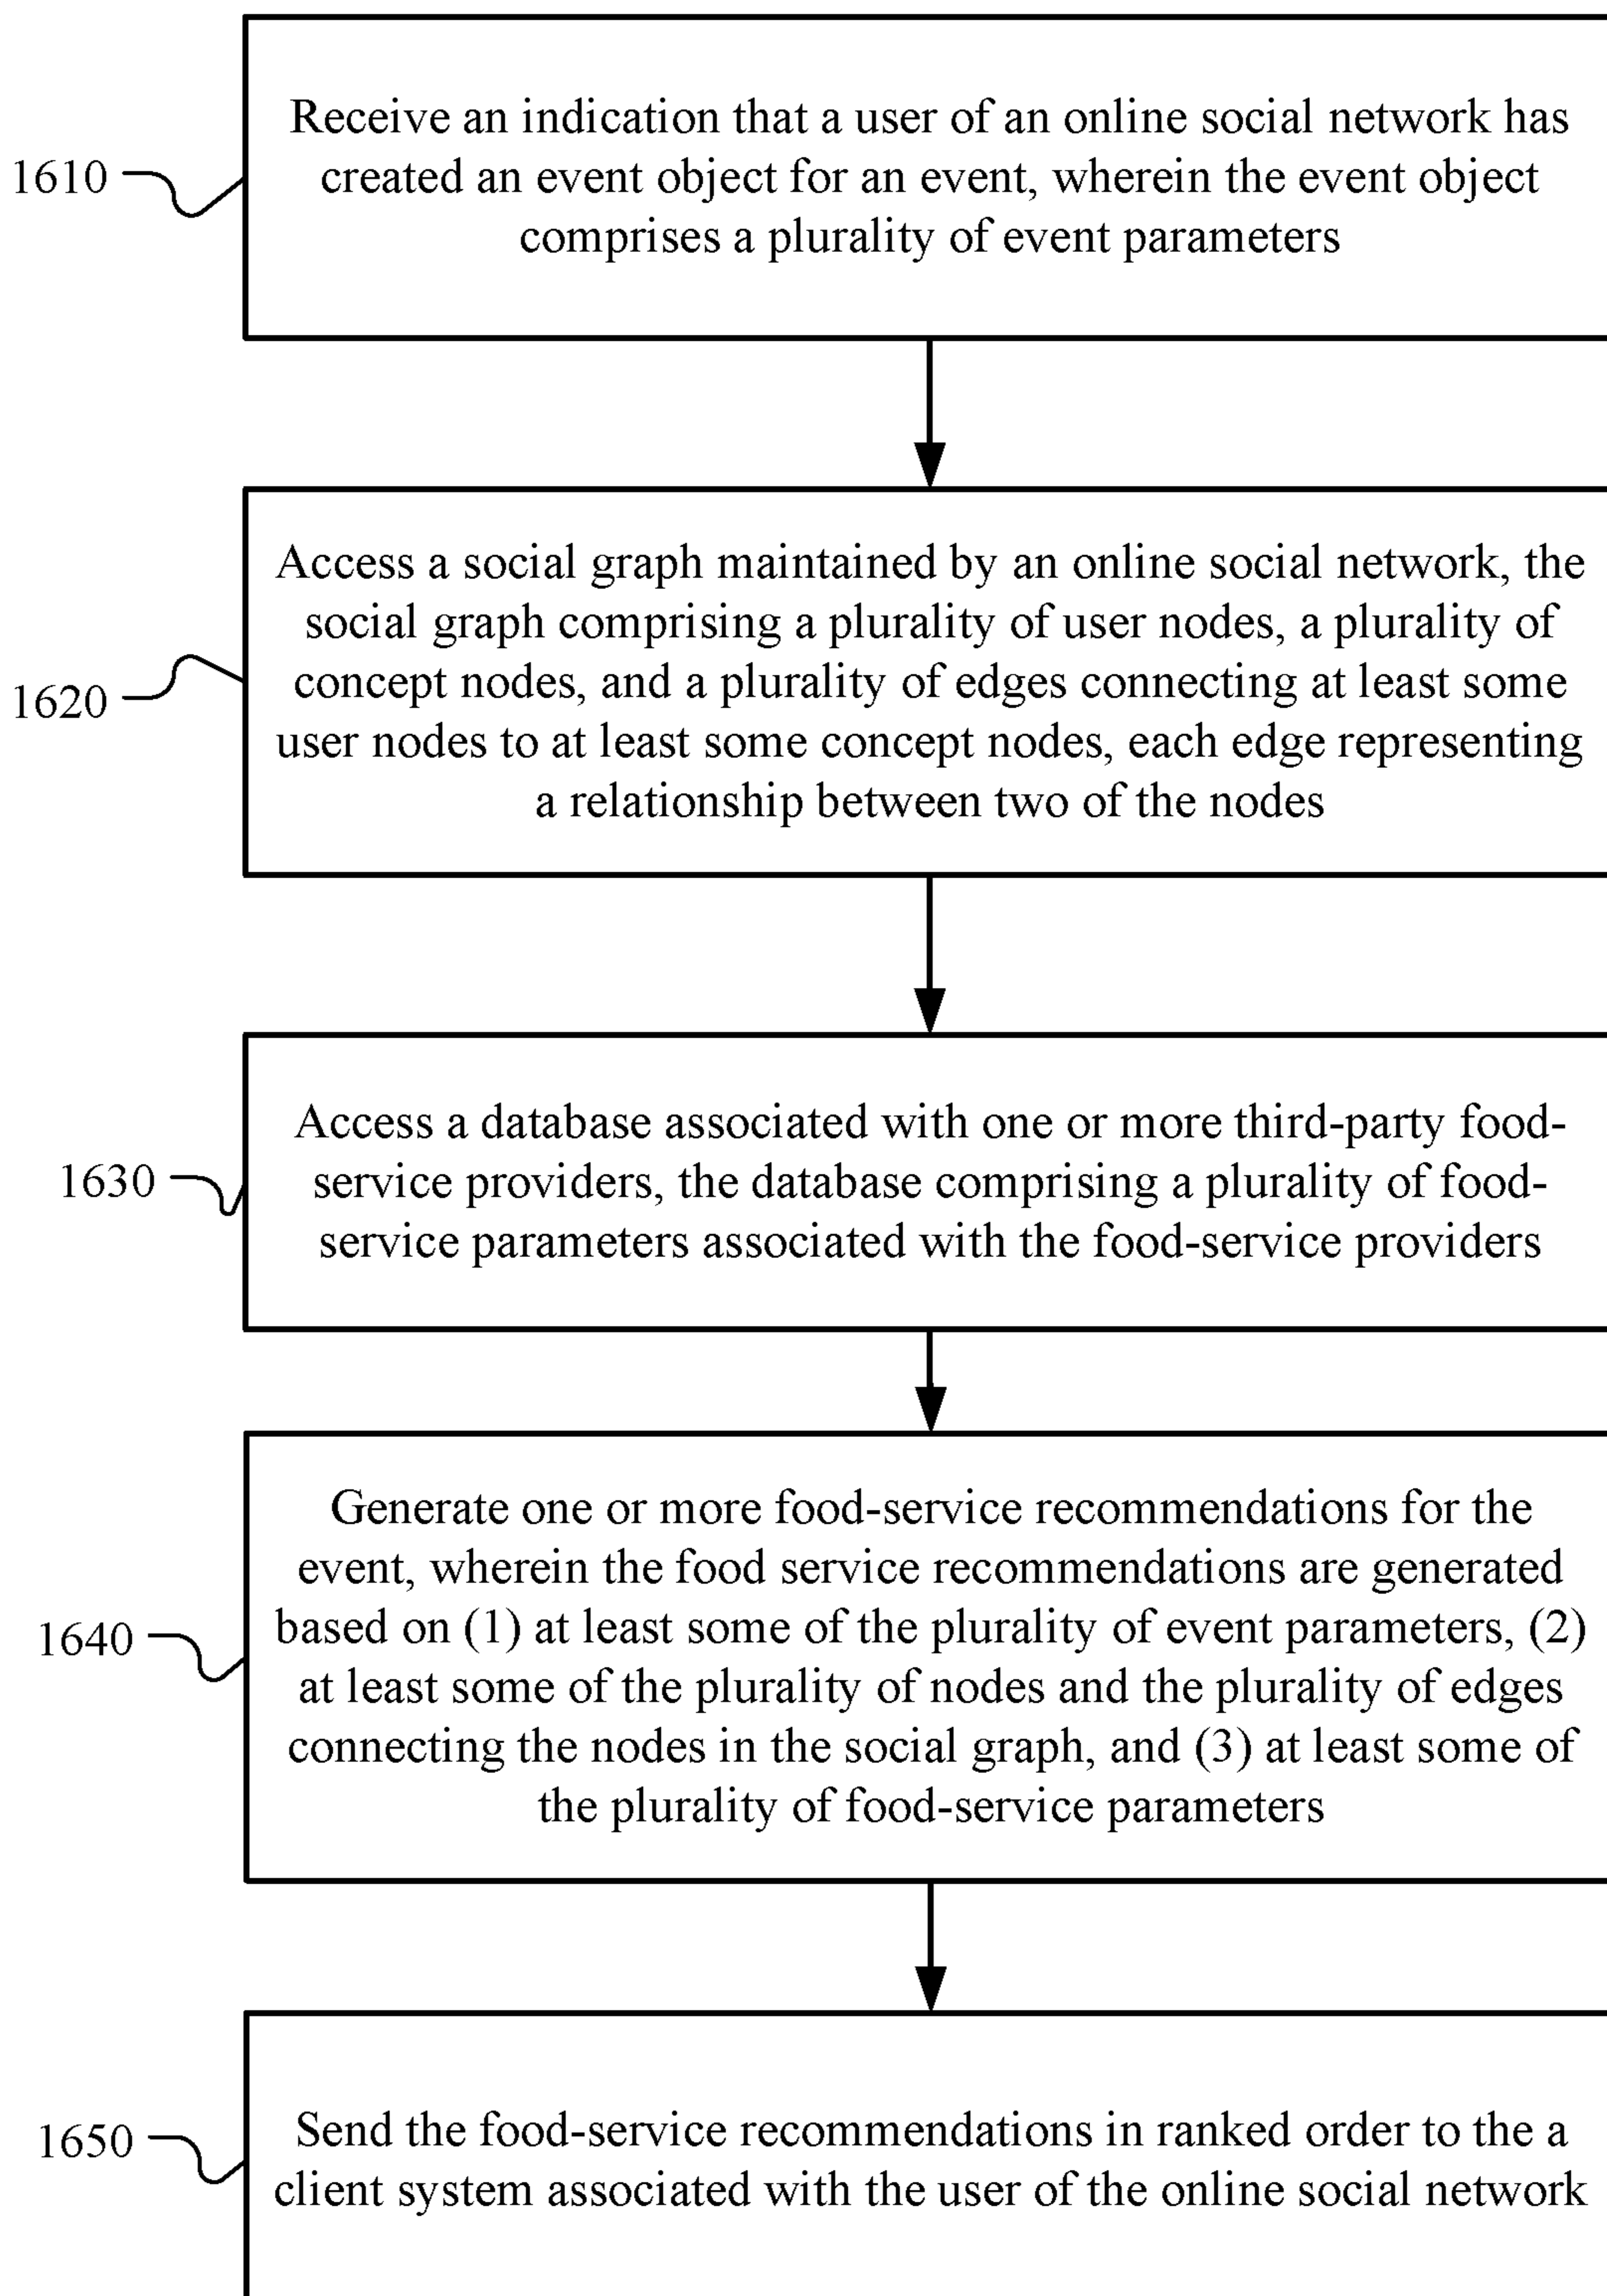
1610

Receive an indication that a user of an online social network has created an event object for an event, wherein the event object comprises a plurality of event parameters

1620

Access a social graph maintained by an online social network, the social graph comprising a plurality of user nodes, a plurality of concept nodes, and a plurality of edges connecting at least some user nodes to at least some concept nodes, each edge representing a relationship between two of the nodes

1630

Access a database associated with one or more third-party food-service providers, the database comprising a plurality of food-service parameters associated with the food-service providers

1640

Generate one or more food-service recommendations for the event, wherein the food service recommendations are generated based on (1) at least some of the plurality of event parameters, (2) at least some of the plurality of nodes and the plurality of edges connecting the nodes in the social graph, and (3) at least some of the plurality of food-service parameters

1650

Send the food-service recommendations in ranked order to the a client system associated with the user of the online social network